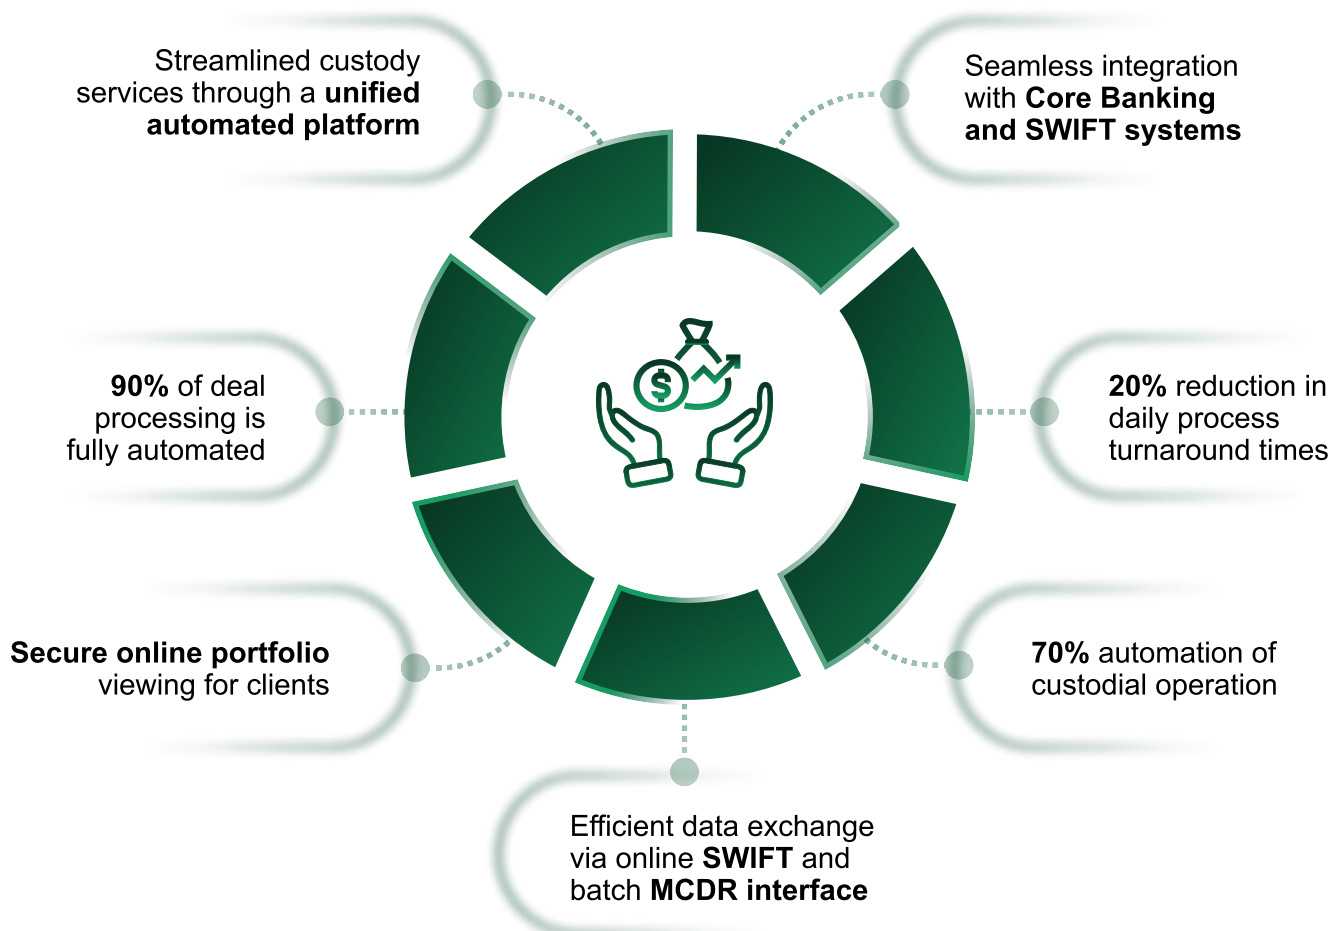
Streamlined custody services through a **unified automated platform**

Seamless integration with **Core Banking and SWIFT systems**

**90%** of deal processing is fully automated

**20%** reduction in daily process turnaround times

**Secure online portfolio** viewing for clients

**70%** automation of custodial operation

Efficient data exchange via online **SWIFT** and batch **MCDR interface**